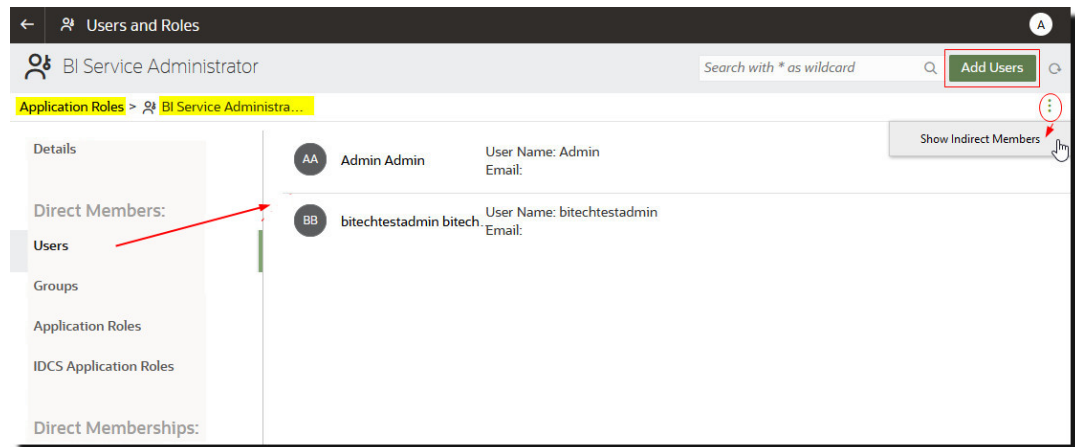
Users and Roles

A

BI Service Administrator

Search with * as wildcard

Add Users

Application Roles > BI Service Administra...

Show Indirect Members

Details

Direct Members:

Users

Groups

Application Roles

IDCS Application Roles

Direct Memberships:

AA Admin Admin User Name: Admin Email:

BB bitechtestadmin bitech... User Name: bitechtestadmin Email: